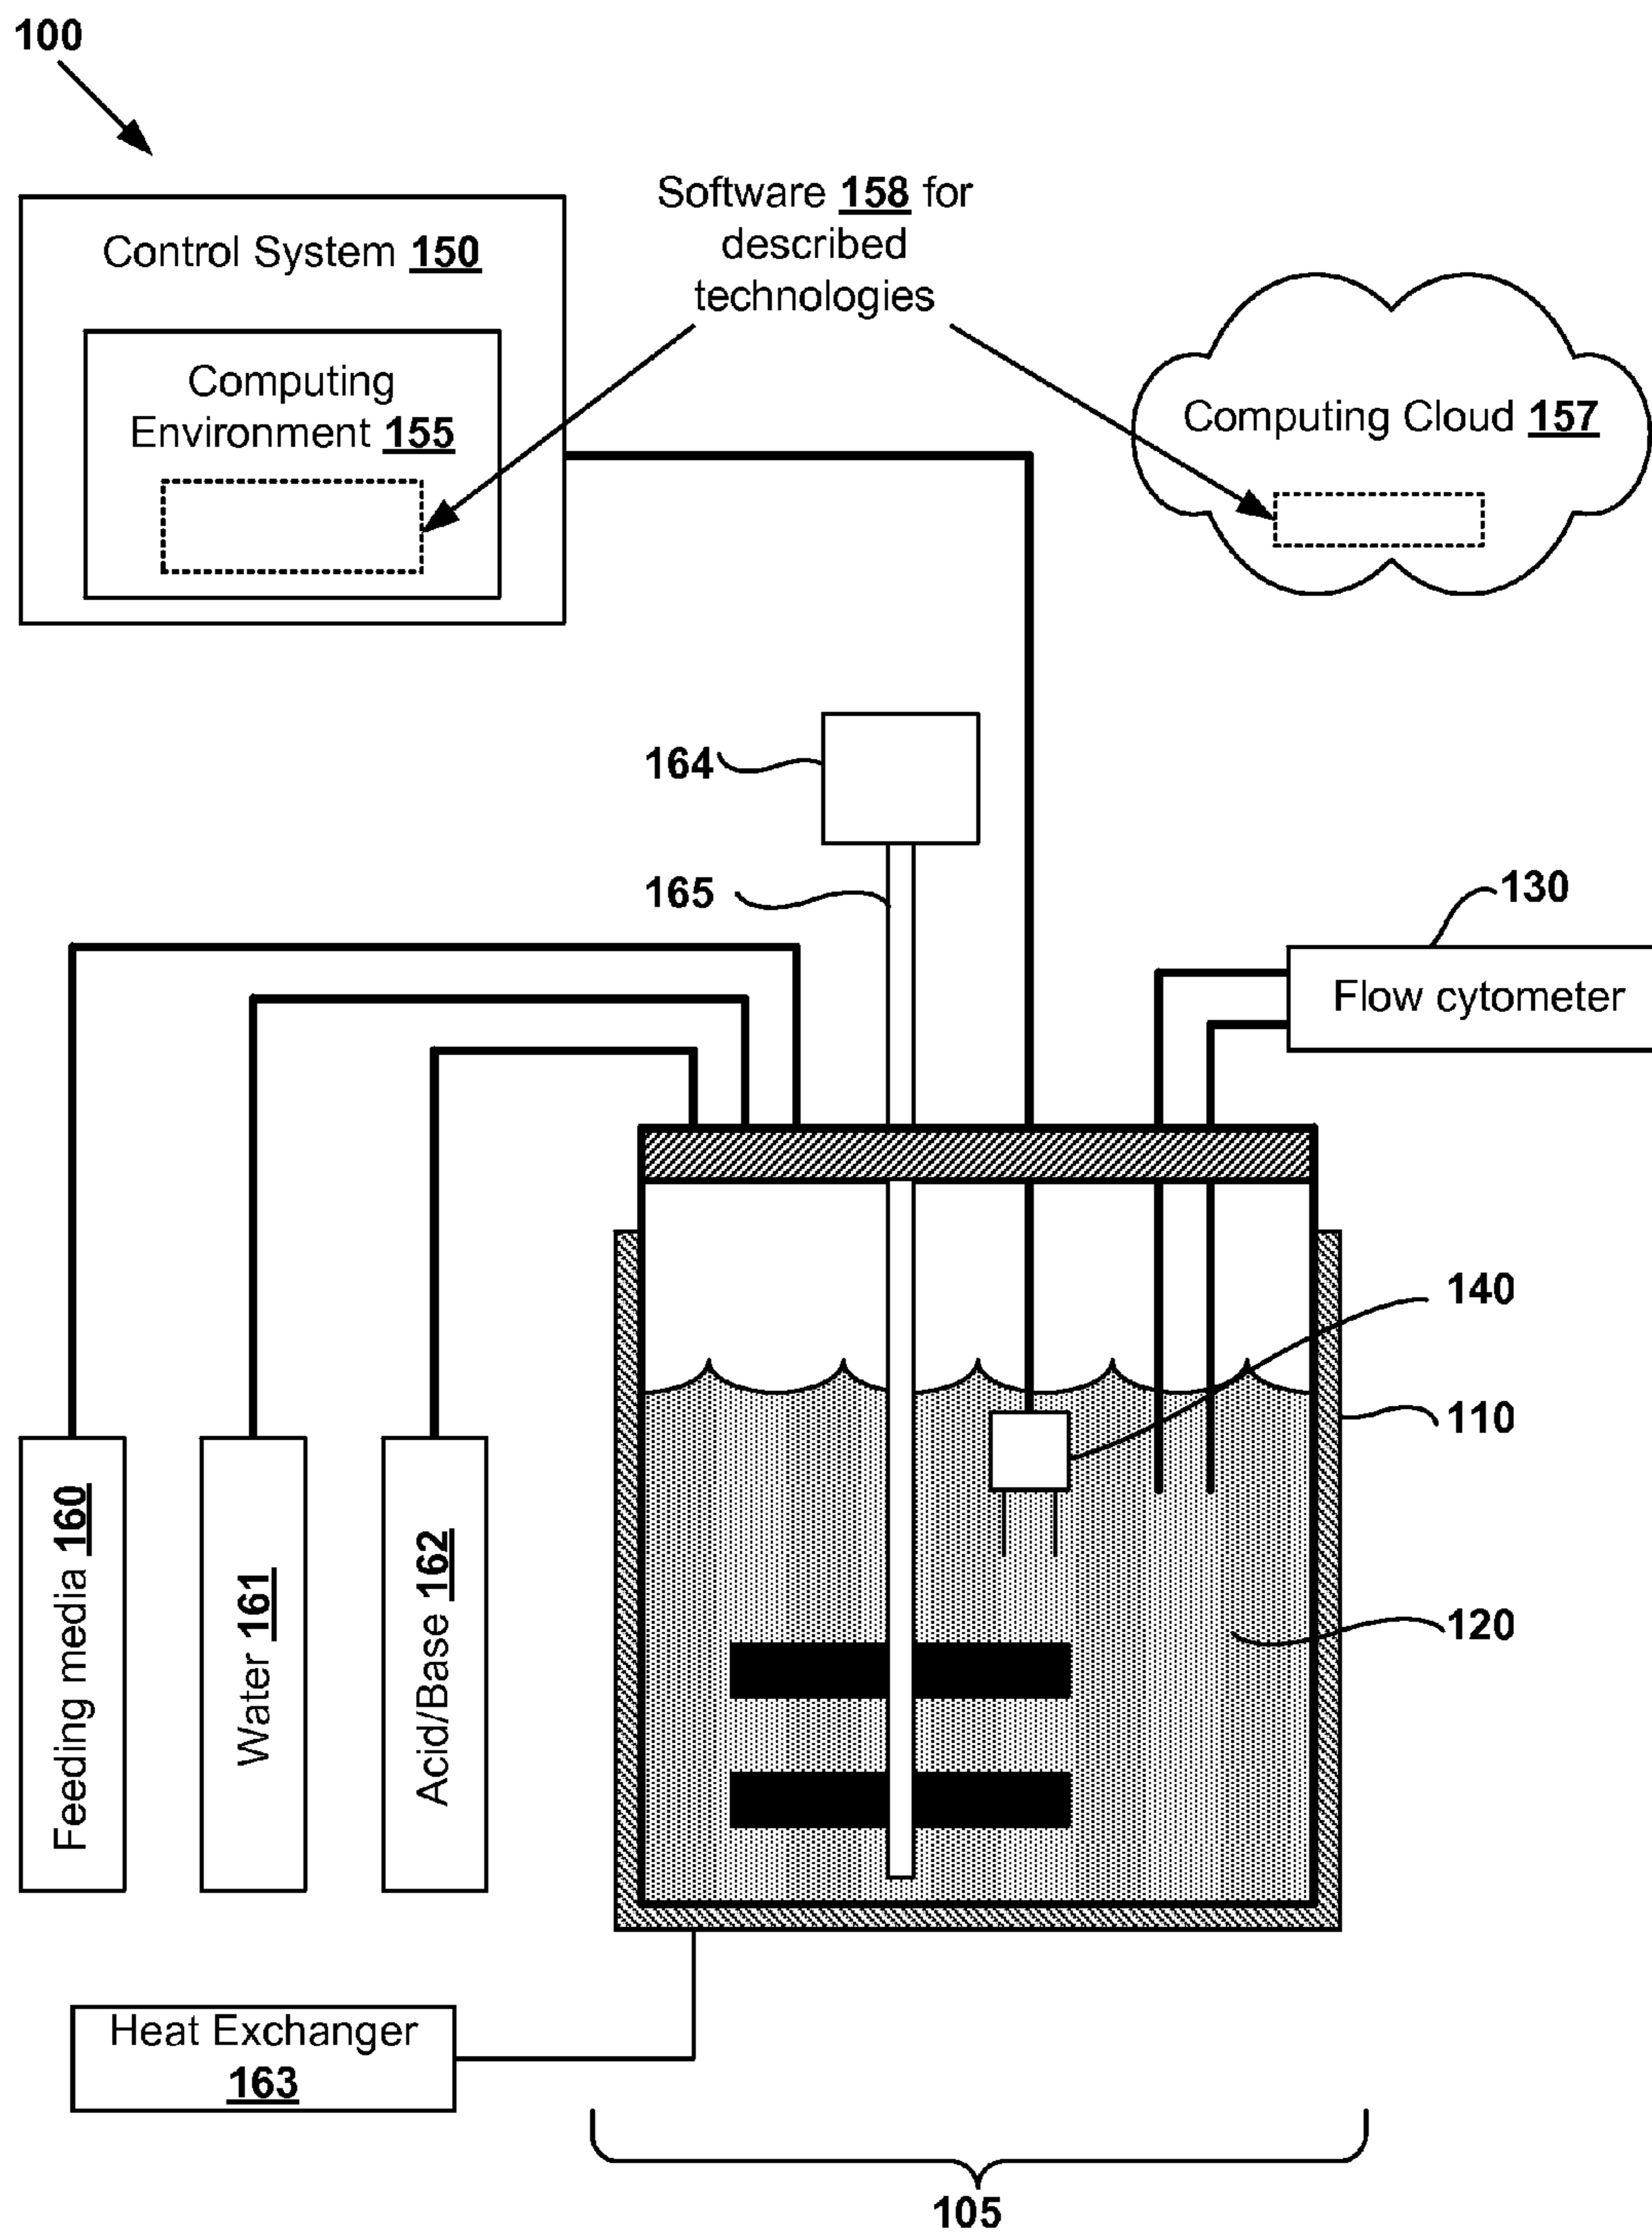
100

Control System 150

Computing Environment 155

Software 158 for described technologies

Computing Cloud 157

164

165

130

Flow cytometer

140

110

120

Feeding media 160

Water 161

Acid/Base 162

Heat Exchanger 163

105